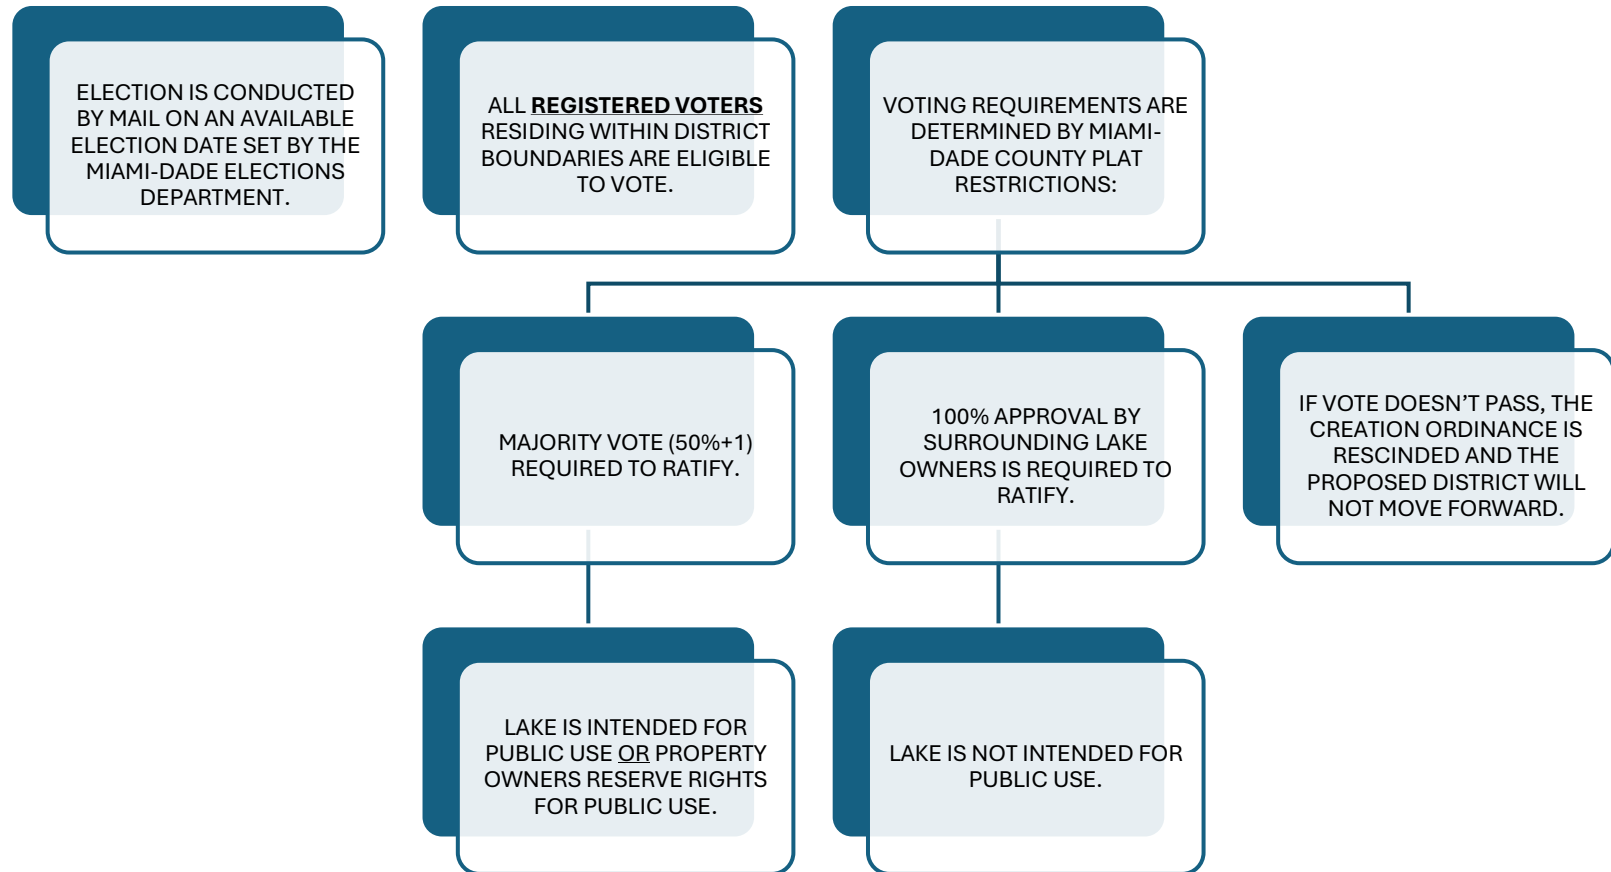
ELECTION IS CONDUCTED BY MAIL ON AN AVAILABLE ELECTION DATE SET BY THE MIAMI-DADE ELECTIONS DEPARTMENT.

ALL **REGISTERED VOTERS** RESIDING WITHIN DISTRICT BOUNDARIES ARE ELIGIBLE TO VOTE.

VOTING REQUIREMENTS ARE DETERMINED BY MIAMI-DADE COUNTY PLAT RESTRICTIONS:

MAJORITY VOTE (50%+1) REQUIRED TO RATIFY.

100% APPROVAL BY SURROUNDING LAKE OWNERS IS REQUIRED TO RATIFY.

IF VOTE DOESN'T PASS, THE CREATION ORDINANCE IS RESCINDED AND THE PROPOSED DISTRICT WILL NOT MOVE FORWARD.

LAKE IS INTENDED FOR PUBLIC USE OR PROPERTY OWNERS RESERVE RIGHTS FOR PUBLIC USE.

LAKE IS NOT INTENDED FOR PUBLIC USE.